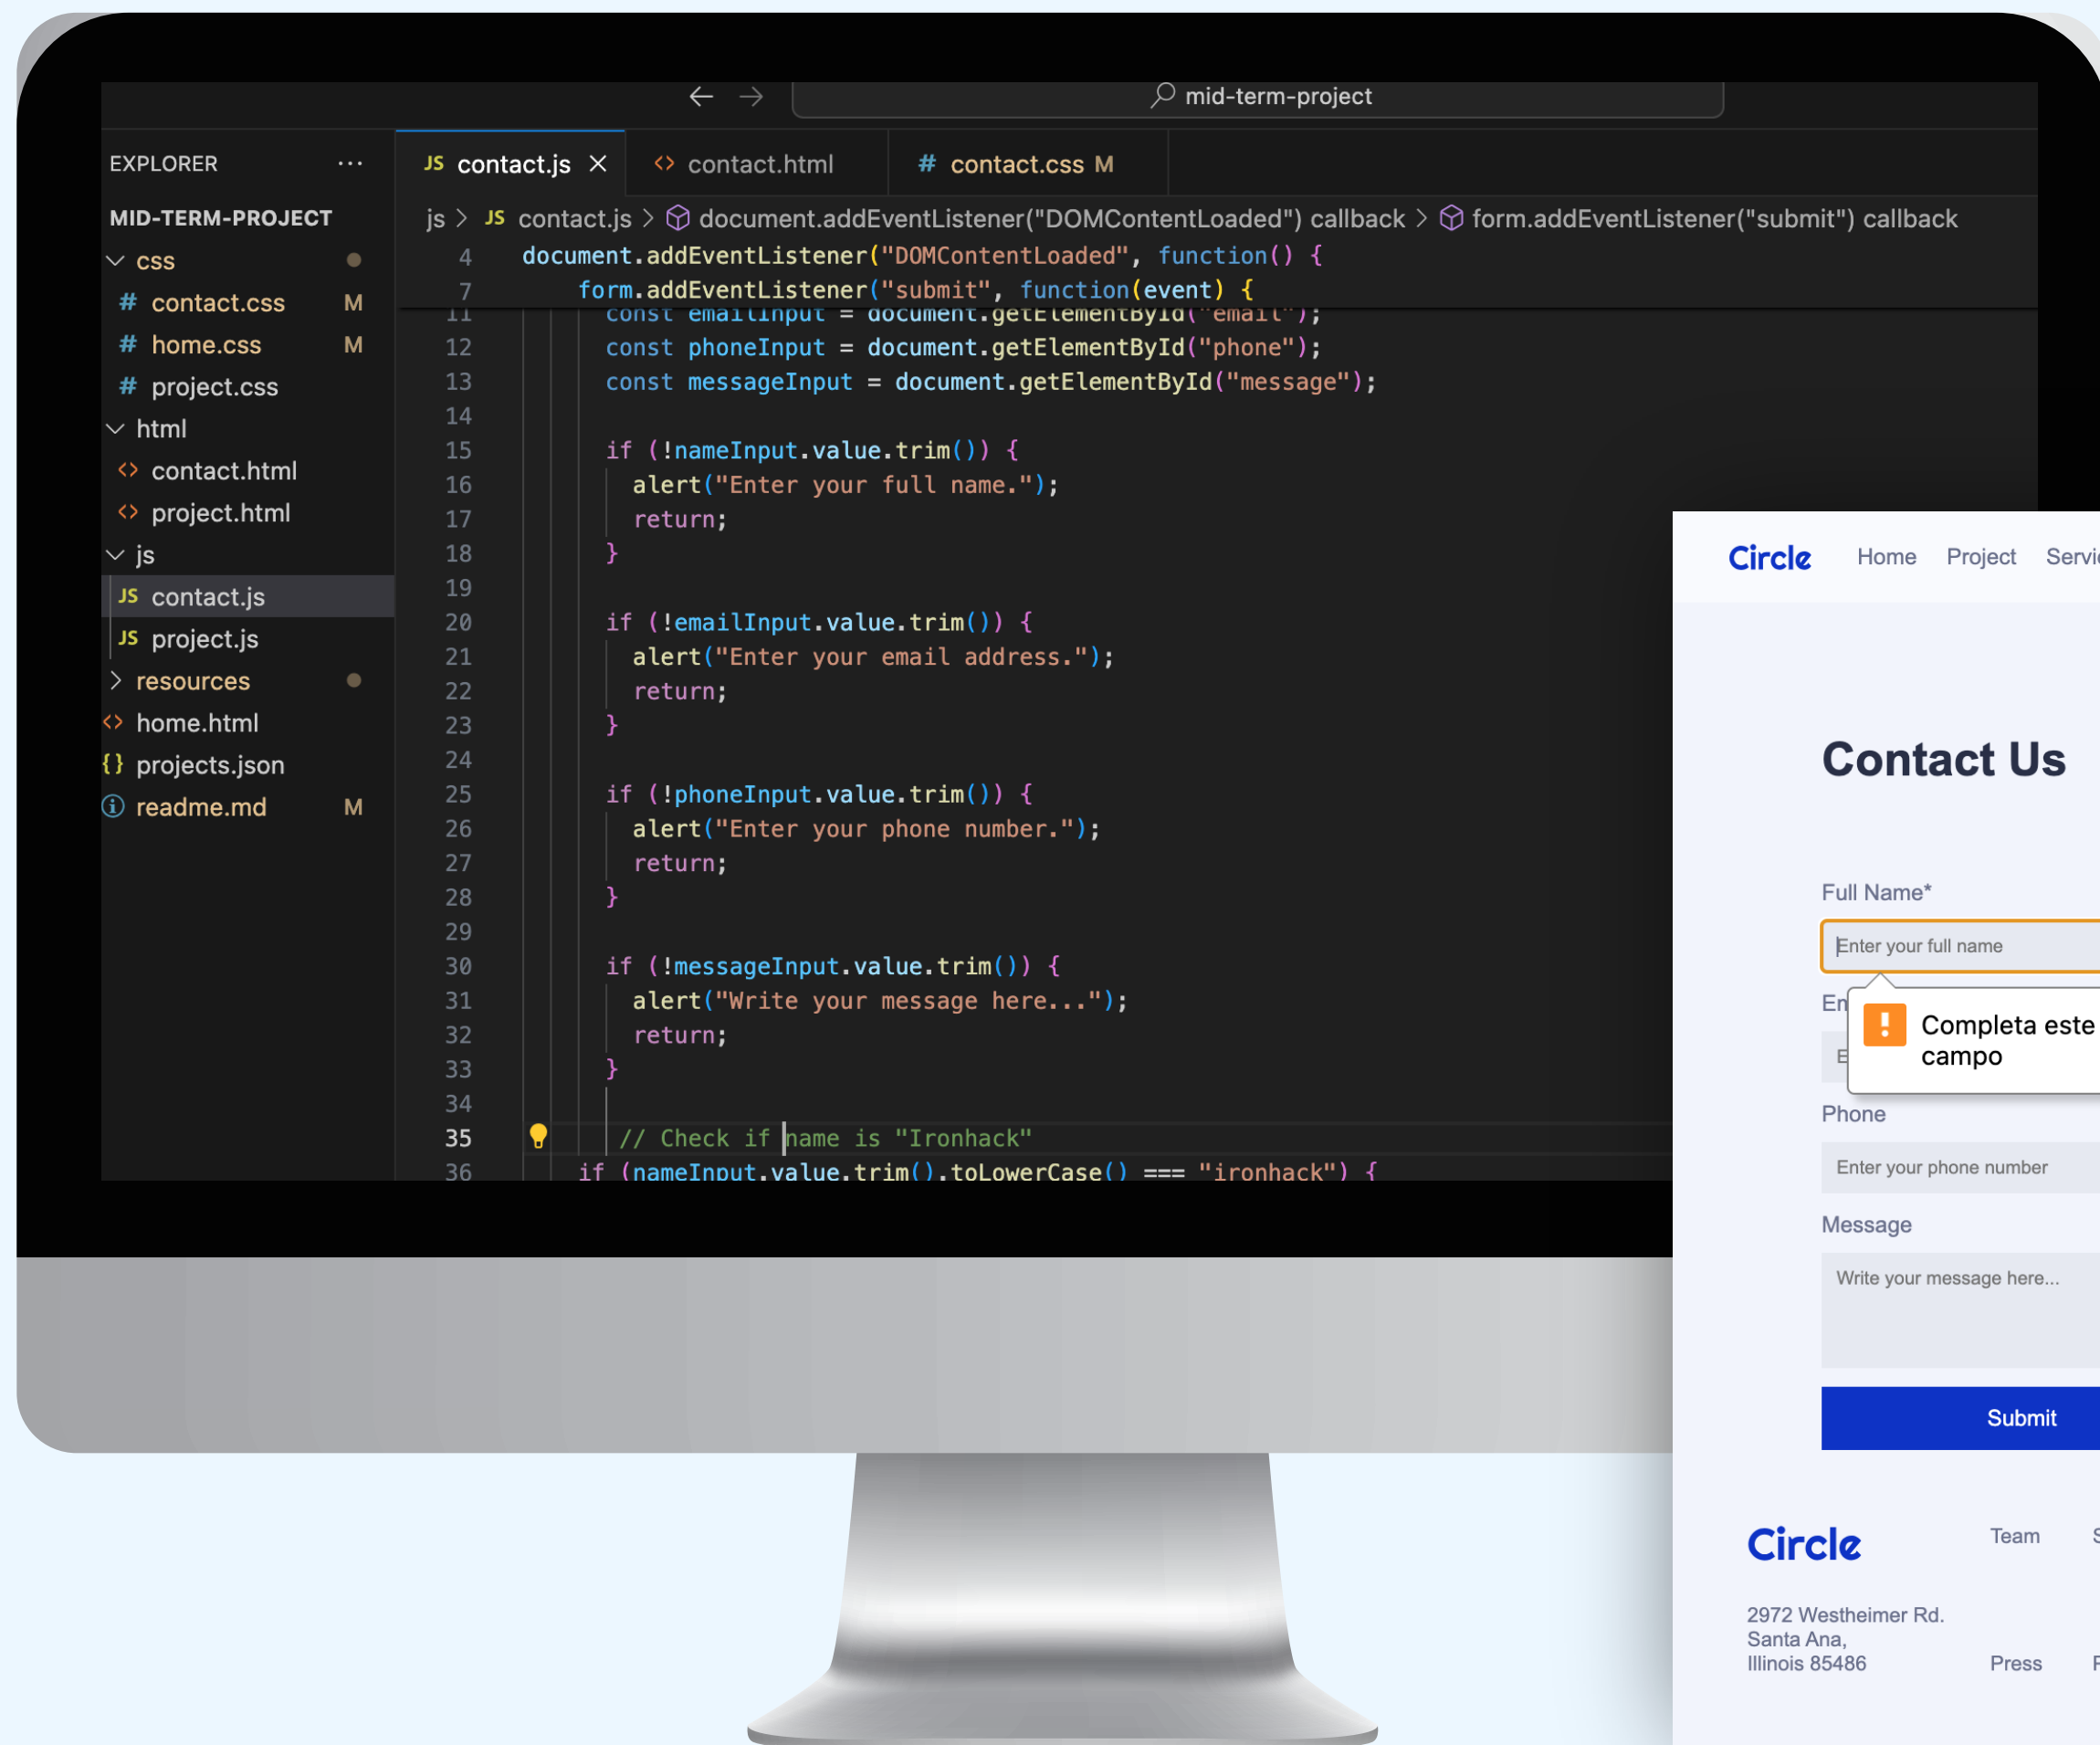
mid-term-project

EXPLORER ···

MID-TERM-PROJECT
css
# contact.css M
# home.css M
# project.css
html
contact.html
project.html
js
JS contact.js
JS project.js
resources
home.html
{} projects.json
readme.md M

JS contact.js × | contact.html | # contact.css M

js > JS contact.js > document.addEventListener("DOMContentLoaded") callback > form.addEventListener("submit") callback

4 document.addEventListener("DOMContentLoaded", function() {
7 form.addEventListener("submit", function(event) {
11 const emailInput = document.getElementById("email");
12 const phoneInput = document.getElementById("phone");
13 const messageInput = document.getElementById("message");
14
15 if (!nameInput.value.trim()) {
16 alert("Enter your full name.");
17 return;
18 }
19
20 if (!emailInput.value.trim()) {
21 alert("Enter your email address.");
22 return;
23 }
24
25 if (!phoneInput.value.trim()) {
26 alert("Enter your phone number.");
27 return;
28 }
29
30 if (!messageInput.value.trim()) {
31 alert("Write your message here...");
32 return;
33 }
34
35 // Check if name is "Ironhack"
36 if (nameInput.value.trim().toLowerCase() === "ironhack") {

Circle Home Project Servi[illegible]

Contact Us

Full Name*
Enter your full name
En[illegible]
Completa este campo
Phone
Enter your phone number
Message
Write your message here...
Submit

Circle
Team
2972 Westheimer Rd.
Santa Ana,
Illinois 85486
Press